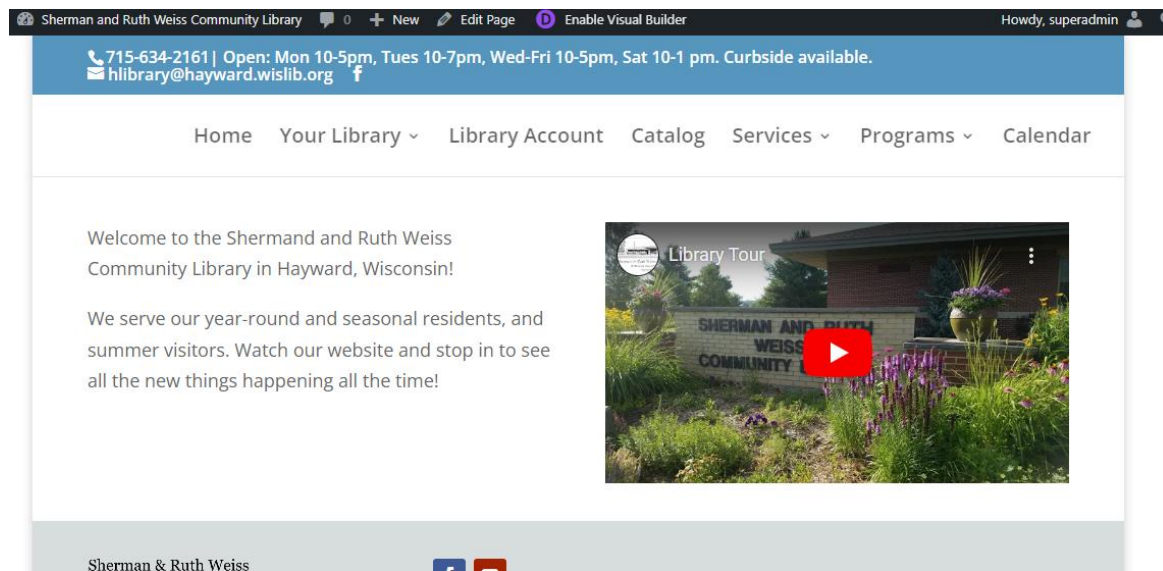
Sherman and Ruth Weiss Community Library 0 New Edit Page Enable Visual Builder Howdy, superadmin

715-634-2161| Open: Mon 10-5pm, Tues 10-7pm, Wed-Fri 10-5pm, Sat 10-1 pm. Curbside available.
hlibrary@hayward.wislib.org

Home Your Library Library Account Catalog Services Programs Calendar

Welcome to the Shermand and Ruth Weiss Community Library in Hayward, Wisconsin!

We serve our year-round and seasonal residents, and summer visitors. Watch our website and stop in to see all the new things happening all the time!

Library Tour

SHERMAN AND RUTH WEISS COMMUNITY L

Sherman & Ruth Weiss